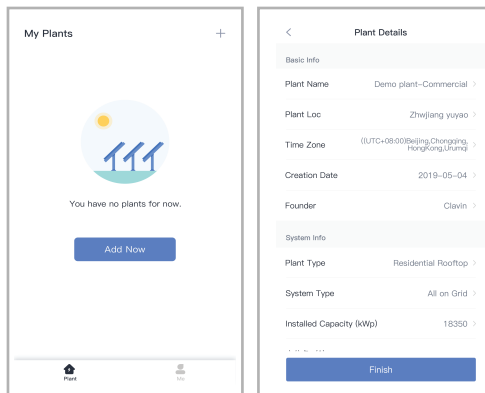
My Plants +

You have no plants for now.

Add Now

Plant

Me

<

Plant Details

Basic Info

Plant Name Demo plant-Commercial >

Plant Loc Zhwjiang yuyao >

Time Zone (UTC+08:00)Beijing,Chongqing, HongKong,Urumqi >

Creation Date 2019-05-04 >

Founder Clavin >

System Info

Plant Type Residential Rooftop >

System Type All on Grid >

Installed Capacity (kWp) 18350 >

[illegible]

Finish